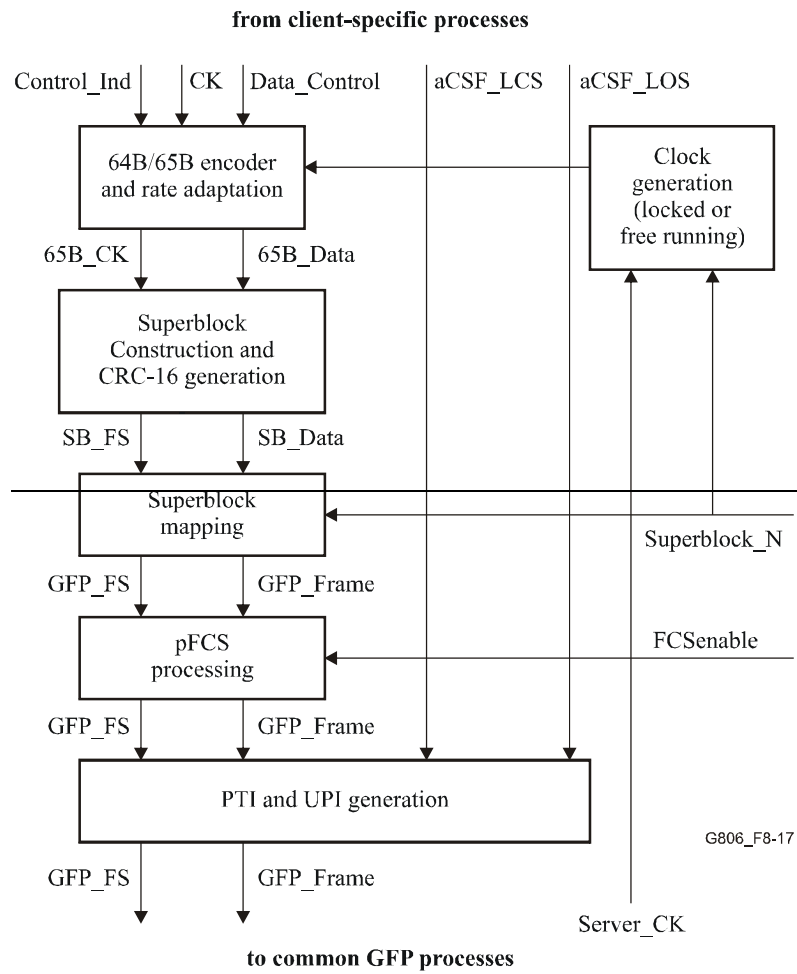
from client-specific processes

Control_Ind

CK

Data_Control

aCSF_LCS

aCSF_LOS

64B/65B encoder and rate adaptation

Clock generation (locked or free running)

65B_CK

65B_Data

Superblock Construction and CRC-16 generation

SB_FS

SB_Data

Superblock mapping

Superblock_N

GFP_FS

GFP_Frame

pFCS processing

FCSenable

GFP_FS

GFP_Frame

PTI and UPI generation

G806_F8-17

GFP_FS

GFP_Frame

Server_CK

to common GFP processes